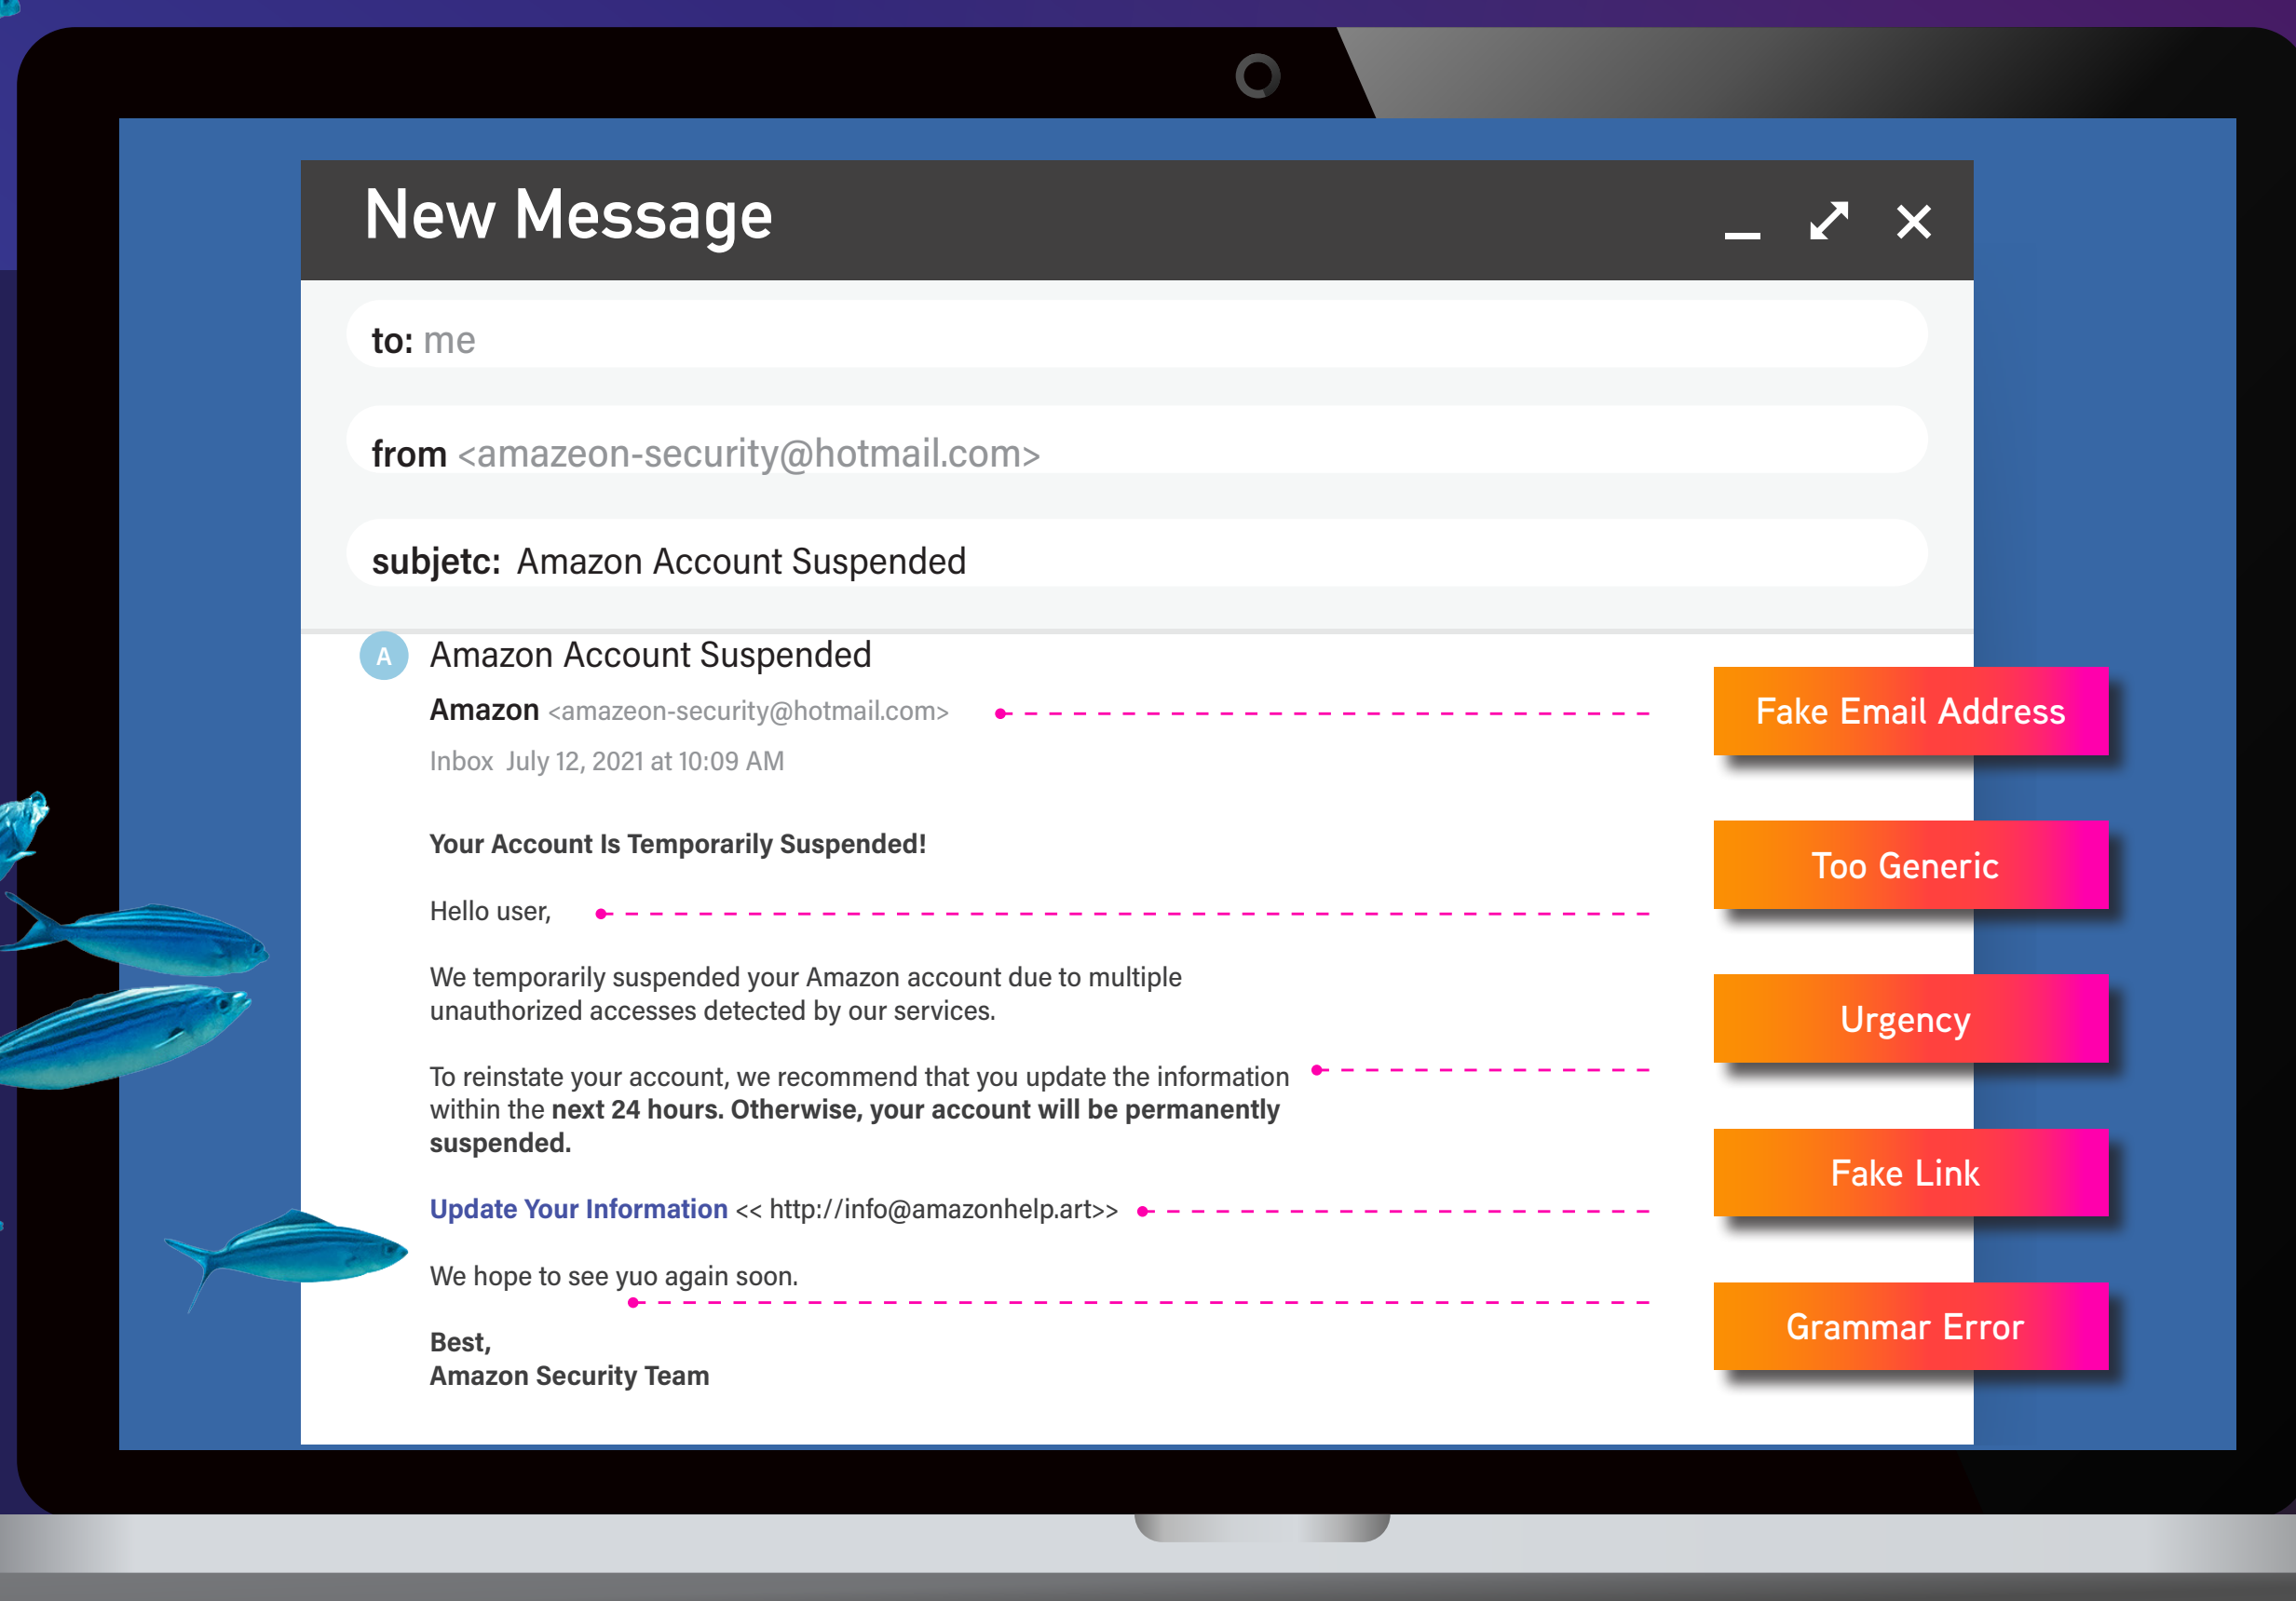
New Message

to: me

from <amazeon-security@hotmail.com>

subjetc: Amazon Account Suspended

A Amazon Account Suspended

Amazon <amazeon-security@hotmail.com>

Inbox July 12, 2021 at 10:09 AM

Your Account Is Temporarily Suspended!

Hello user,

We temporarily suspended your Amazon account due to multiple unauthorized accesses detected by our services.

To reinstate your account, we recommend that you update the information within the **next 24 hours. Otherwise, your account will be permanently suspended.**

Update Your Information << http://info@amazonhelp.art>>

We hope to see yuo again soon.

Best,
Amazon Security Team

Fake Email Address

Too Generic

Urgency

Fake Link

Grammar Error